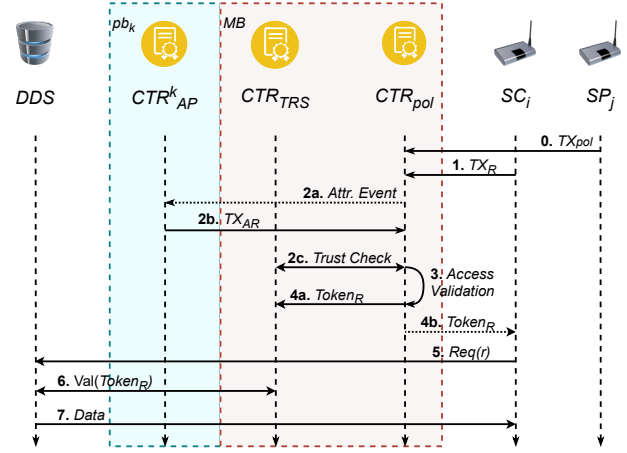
$pb_k$

$MB$

$DDS$

$CTR^k{}_{AP}$

$CTR_{TRS}$

$CTR_{pol}$

$SC_i$

$SP_j$

**0.** $TX_{pol}$

**1.** $TX_R$

**2a.** *Attr. Event*

**2b.** $TX_{AR}$

**2c.** *Trust Check*

**3.** *Access Validation*

**4a.** $Token_R$

**4b.** $Token_R$

**5.** *Req(r)*

**6.** Val($Token_R$)

**7.** *Data*